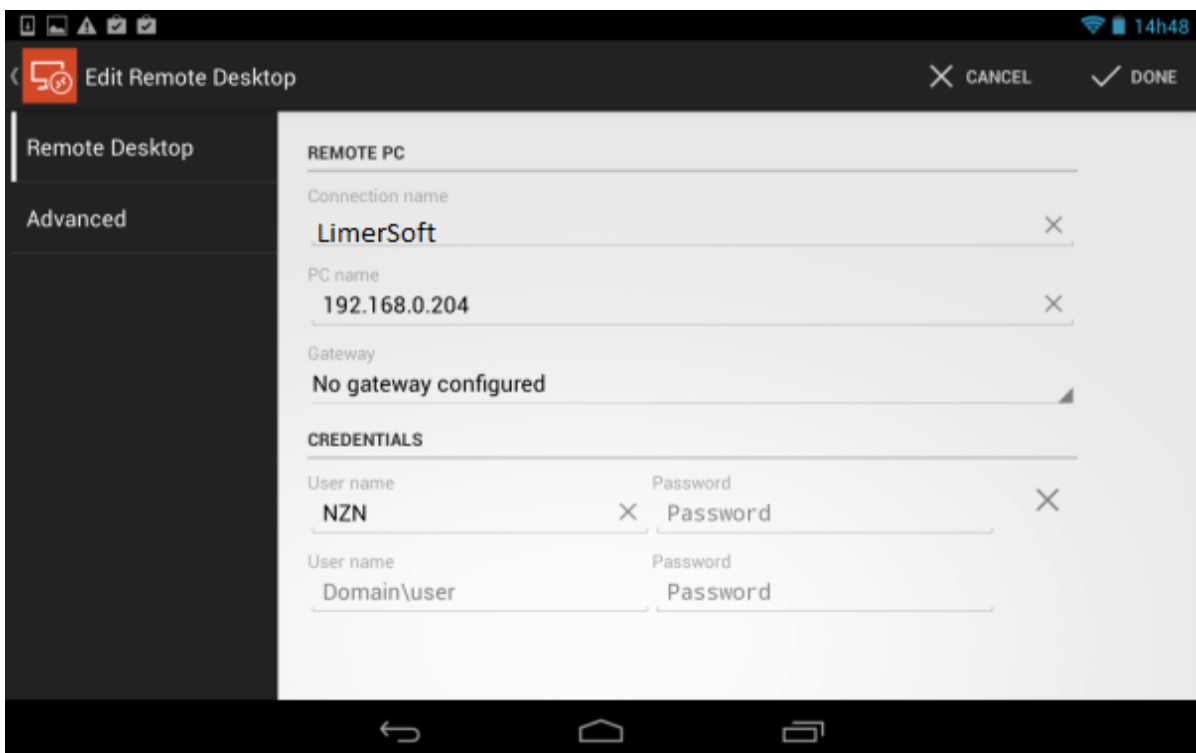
14h48

Edit Remote Desktop

CANCEL

DONE

Remote Desktop

Advanced

REMOTE PC

Connection name

LimerSoft

PC name

192.168.0.204

Gateway

No gateway configured

CREDENTIALS

User name

NZN

Password

Password

User name

Domain\user

Password

Password